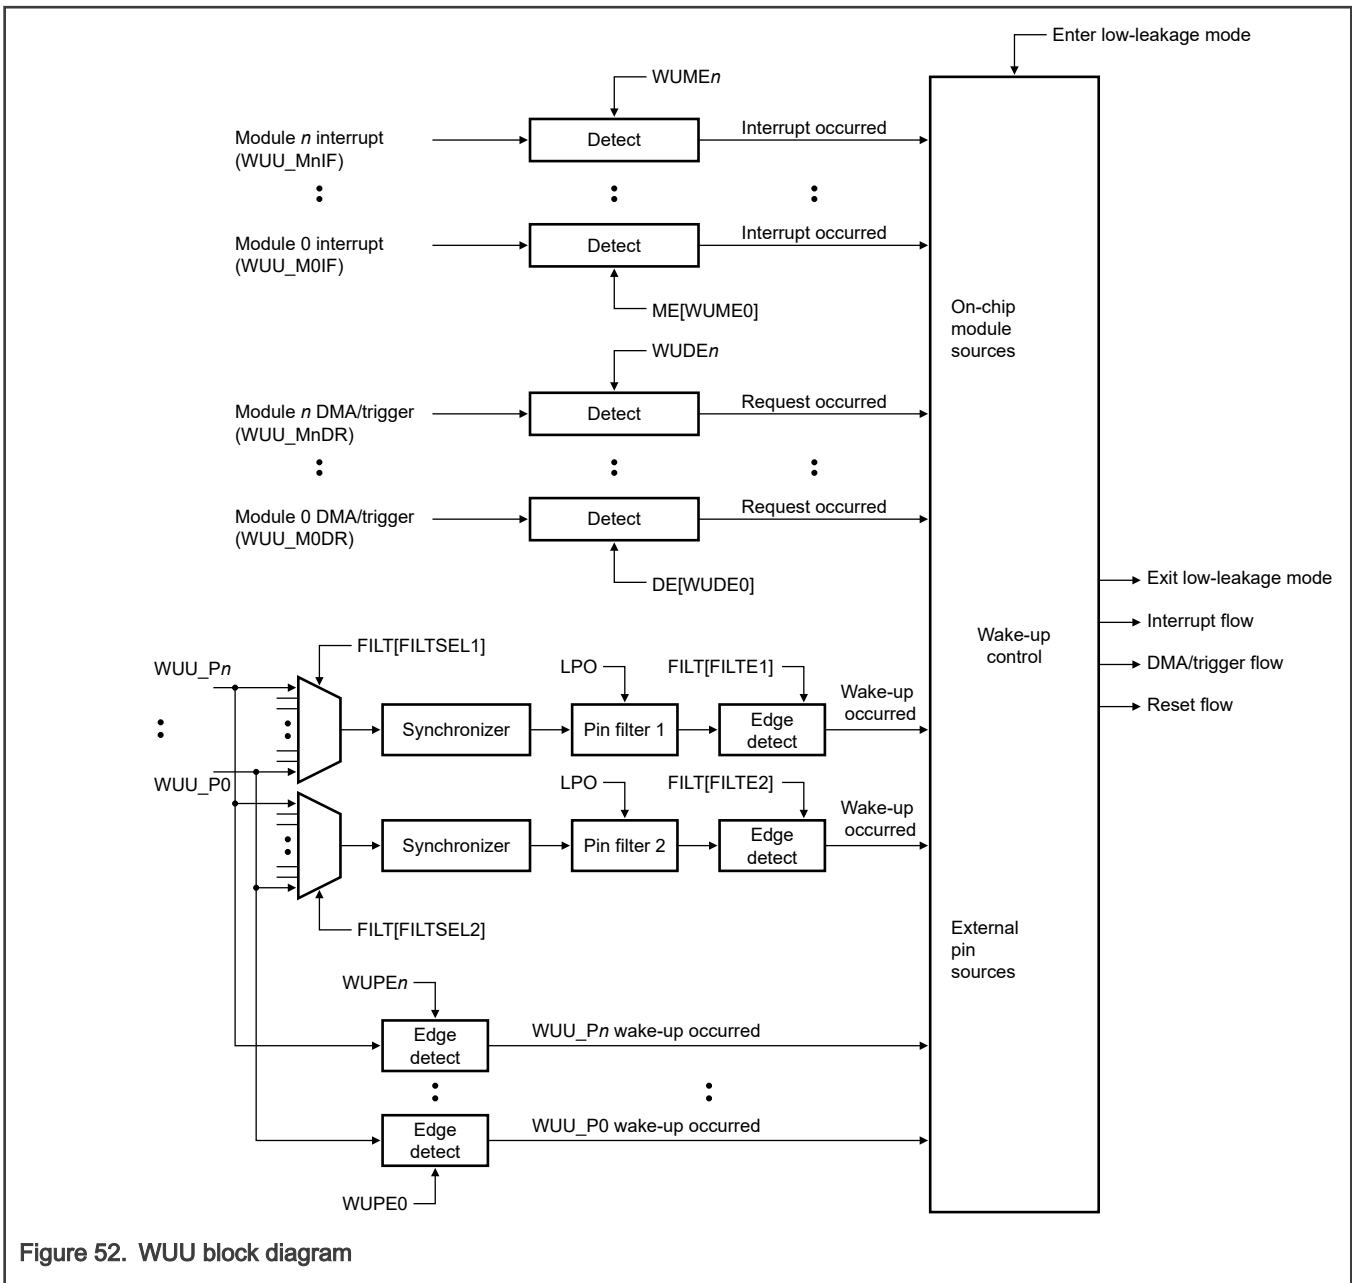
Enter low-leakage mode

WUMEn

Module n interrupt (WUU_MnIF)

Detect

Interrupt occurred

Module 0 interrupt (WUU_M0IF)

Detect

Interrupt occurred

ME[WUME0]

On-chip module sources

WUDEn

Module n DMA/trigger (WUU_MnDR)

Detect

Request occurred

Module 0 DMA/trigger (WUU_M0DR)

Detect

Request occurred

DE[WUDE0]

Exit low-leakage mode

Interrupt flow

DMA/trigger flow

Reset flow

Wake-up control

FILT[FILTSEL1]

WUU_Pn

LPO

FILT[FILTE1]

Synchronizer

Pin filter 1

Edge detect

Wake-up occurred

WUU_P0

LPO

FILT[FILTE2]

Synchronizer

Pin filter 2

Edge detect

Wake-up occurred

FILT[FILTSEL2]

External pin sources

WUPEn

Edge detect

WUU_Pn wake-up occurred

Edge detect

WUU_P0 wake-up occurred

WUPE0

Figure 52. WUU block diagram